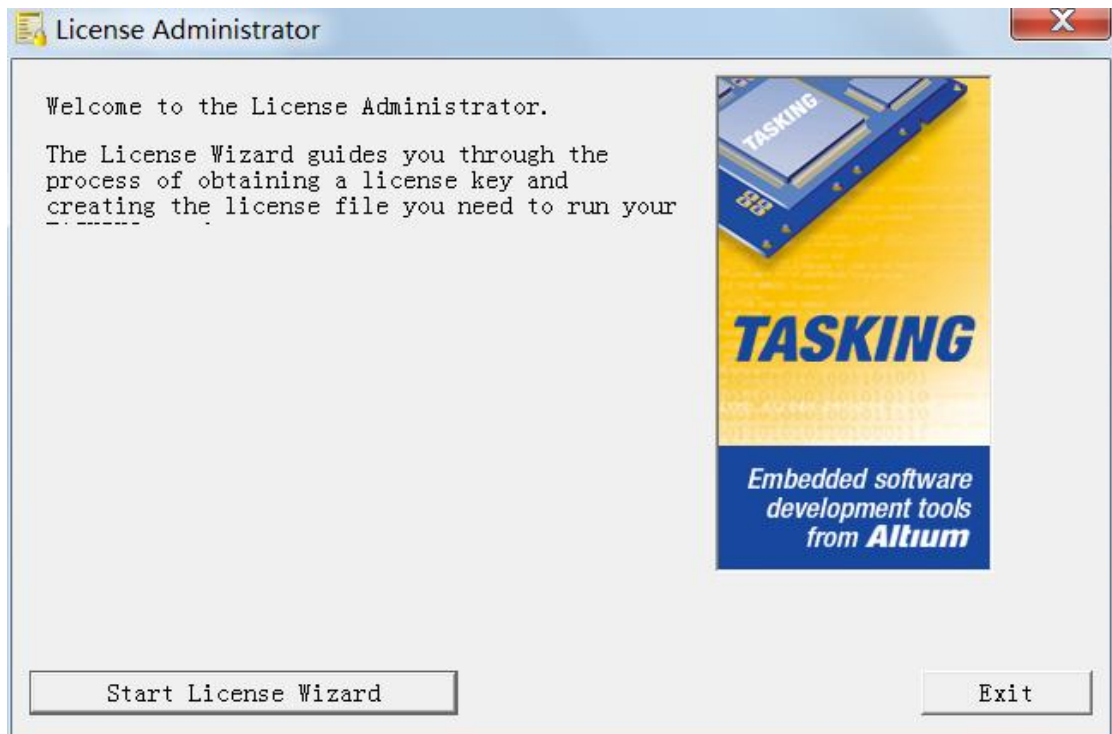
License Administrator

Welcome to the License Administrator.

The License Wizard guides you through the process of obtaining a license key and creating the license file you need to run your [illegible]

TASKING

TASKING

Embedded software development tools from Altium

Start License Wizard

Exit